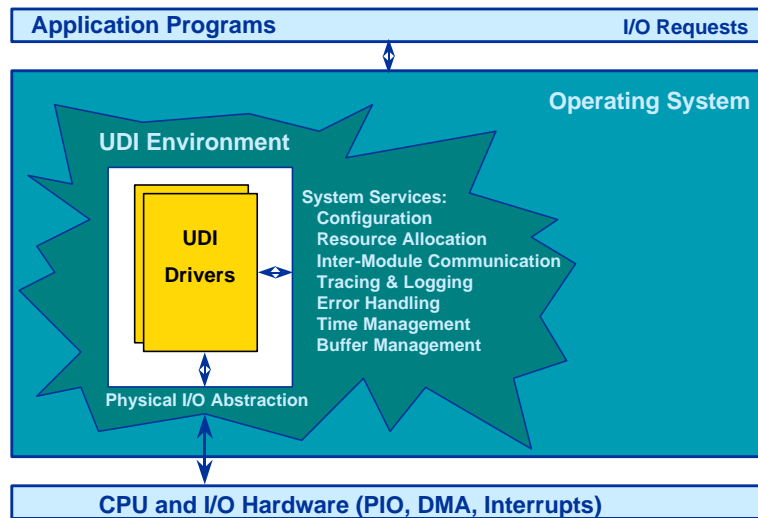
Application Programs

I/O Requests

Operating System

UDI Environment

UDI Drivers

System Services:
Configuration
Resource Allocation
Inter-Module Communication
Tracing & Logging
Error Handling
Time Management
Buffer Management

Physical I/O Abstraction

CPU and I/O Hardware (PIO, DMA, Interrupts)